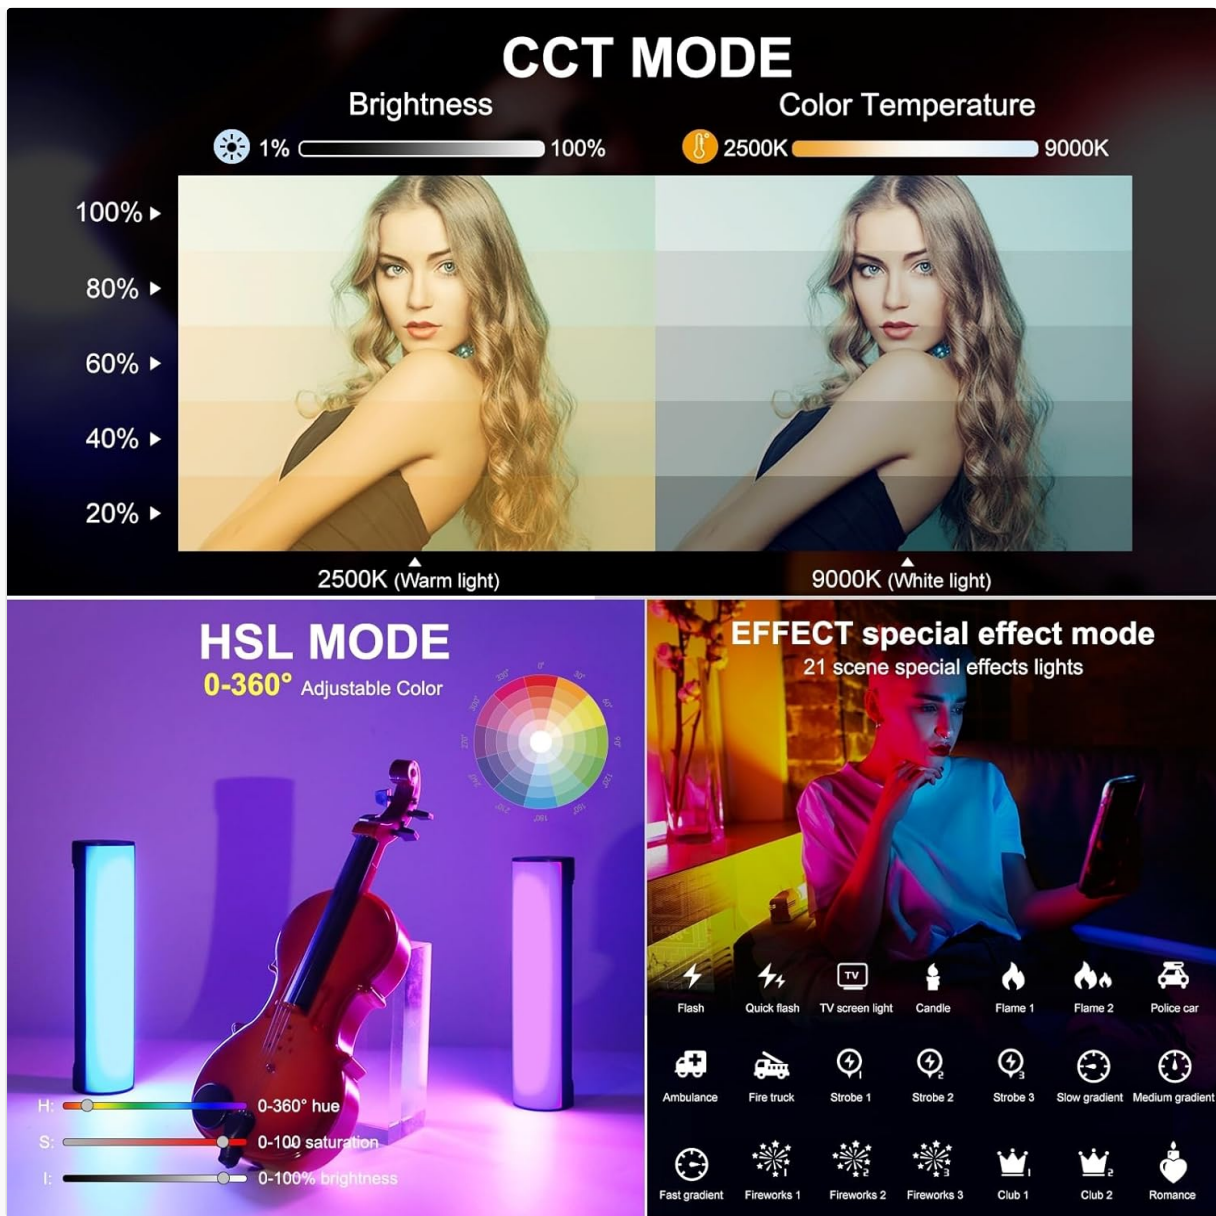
CCT MODE

Brightness
1% 100%

Color Temperature
2500K 9000K

100%
80%
60%
40%
20%

2500K (Warm light)
9000K (White light)

HSL MODE
0-360° Adjustable Color

0° 30° 60° 90° 120° 150° 180° 210° 240° 270° 300° 330°

H: 0-360° hue
S: 0-100 saturation
I: 0-100% brightness

EFFECT special effect mode
21 scene special effects lights

TV

Flash
Quick flash
TV screen light
Candle
Flame 1
Flame 2
Police car
Ambulance
Fire truck
Strobe 1
Strobe 2
Strobe 3
Slow gradient
Medium gradient
Fast gradient
Fireworks 1
Fireworks 2
Fireworks 3
Club 1
Club 2
Romance